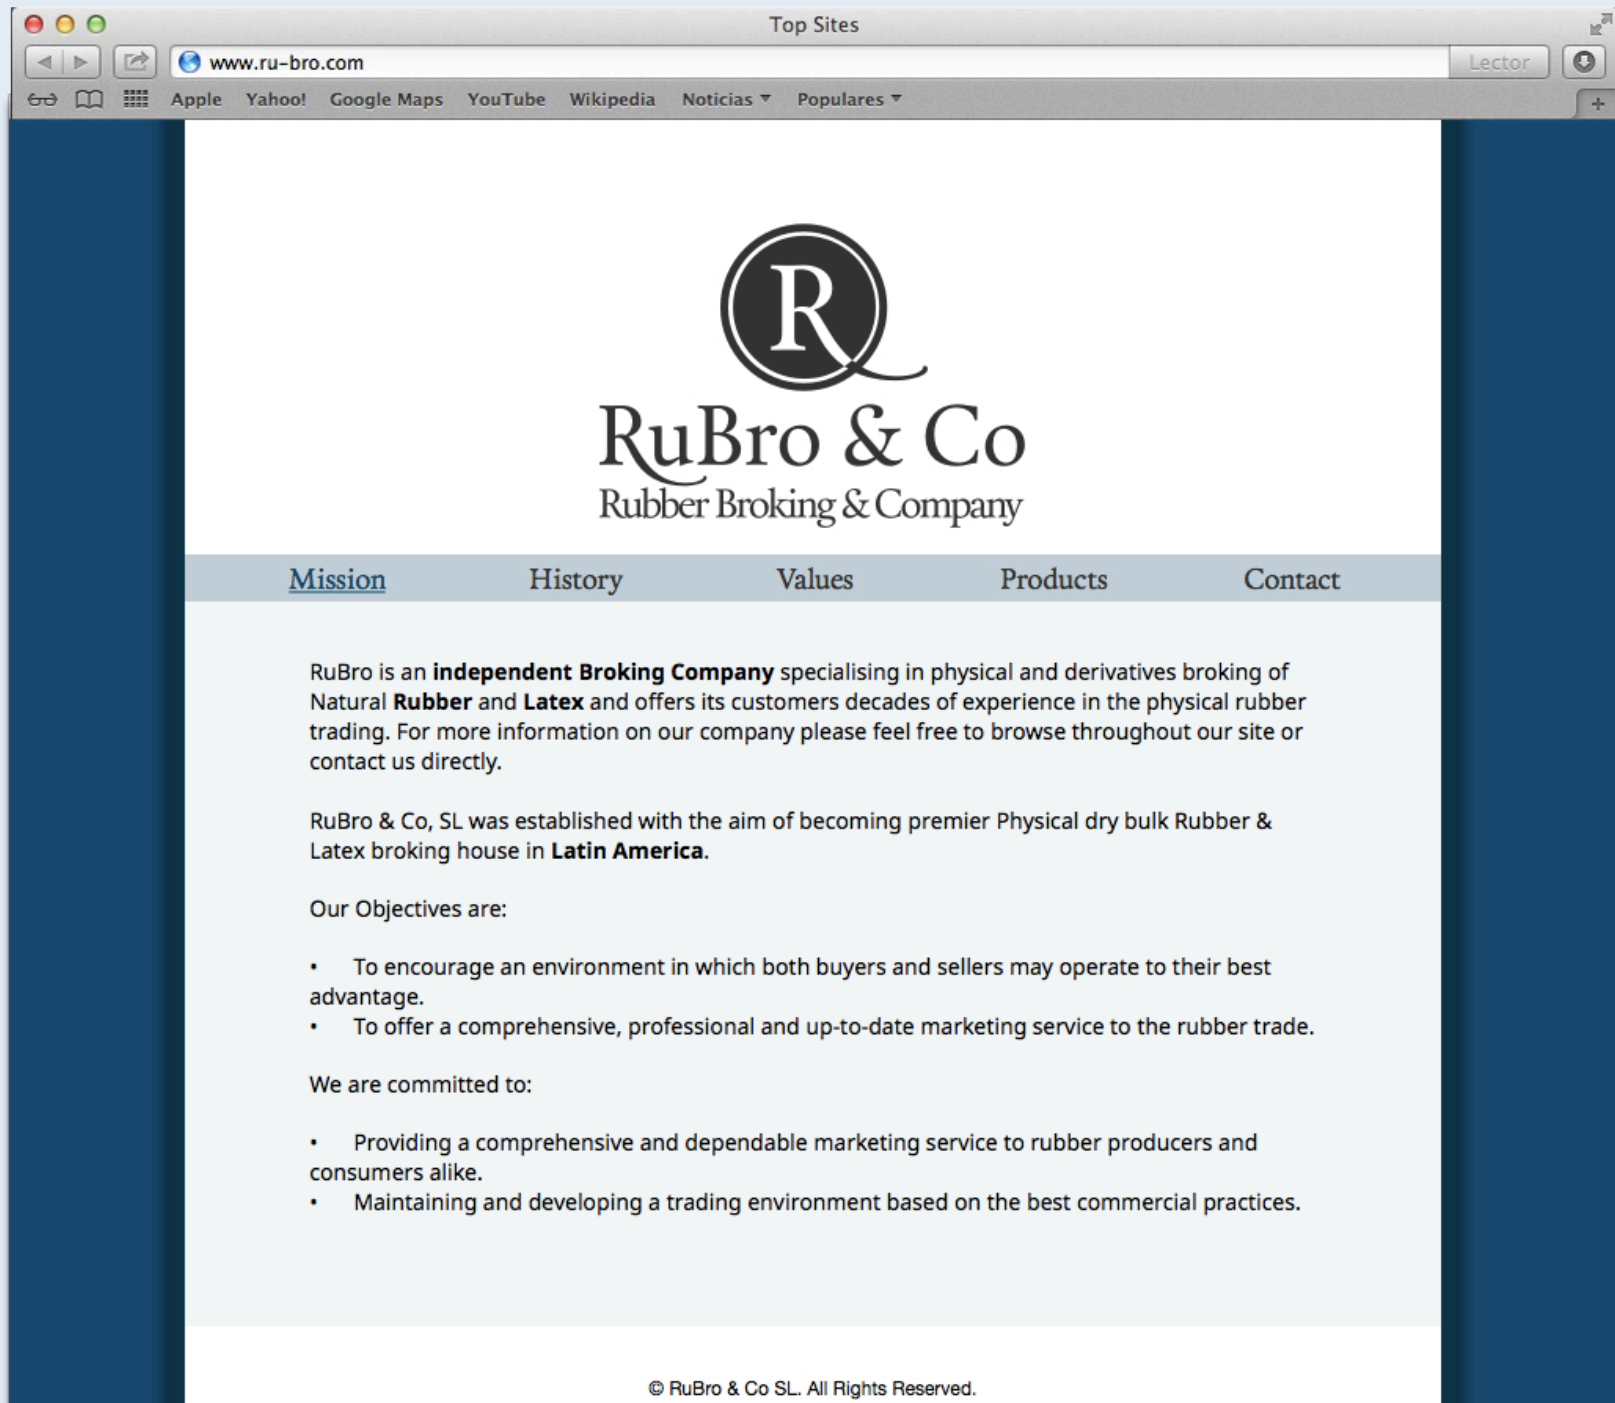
Top Sites

www.ru-bro.com

Lector

Apple Yahoo! Google Maps YouTube Wikipedia Noticias Populares

R

RuBro & Co
Rubber Broking & Company

Mission History Values Products Contact

RuBro is an **independent Broking Company** specialising in physical and derivatives broking of Natural **Rubber** and **Latex** and offers its customers decades of experience in the physical rubber trading. For more information on our company please feel free to browse throughout our site or contact us directly.

RuBro & Co, SL was established with the aim of becoming premier Physical dry bulk Rubber & Latex broking house in **Latin America**.

Our Objectives are:

• To encourage an environment in which both buyers and sellers may operate to their best advantage.
• To offer a comprehensive, professional and up-to-date marketing service to the rubber trade.

We are committed to:

• Providing a comprehensive and dependable marketing service to rubber producers and consumers alike.
• Maintaining and developing a trading environment based on the best commercial practices.

© RuBro & Co SL. All Rights Reserved.